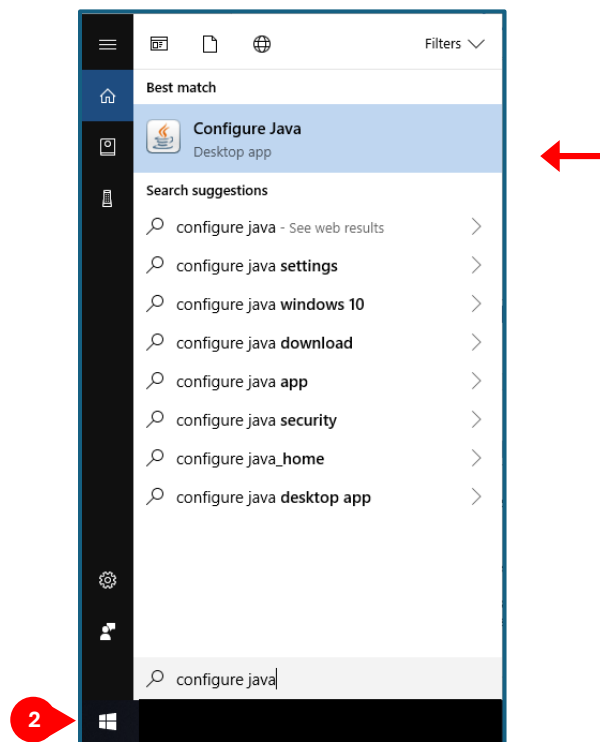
Filters

Best match

Configure Java
Desktop app

Search suggestions

configure java - See web results

configure java settings

configure java windows 10

configure java download

configure java app

configure java security

configure java_home

configure java desktop app

configure java

2